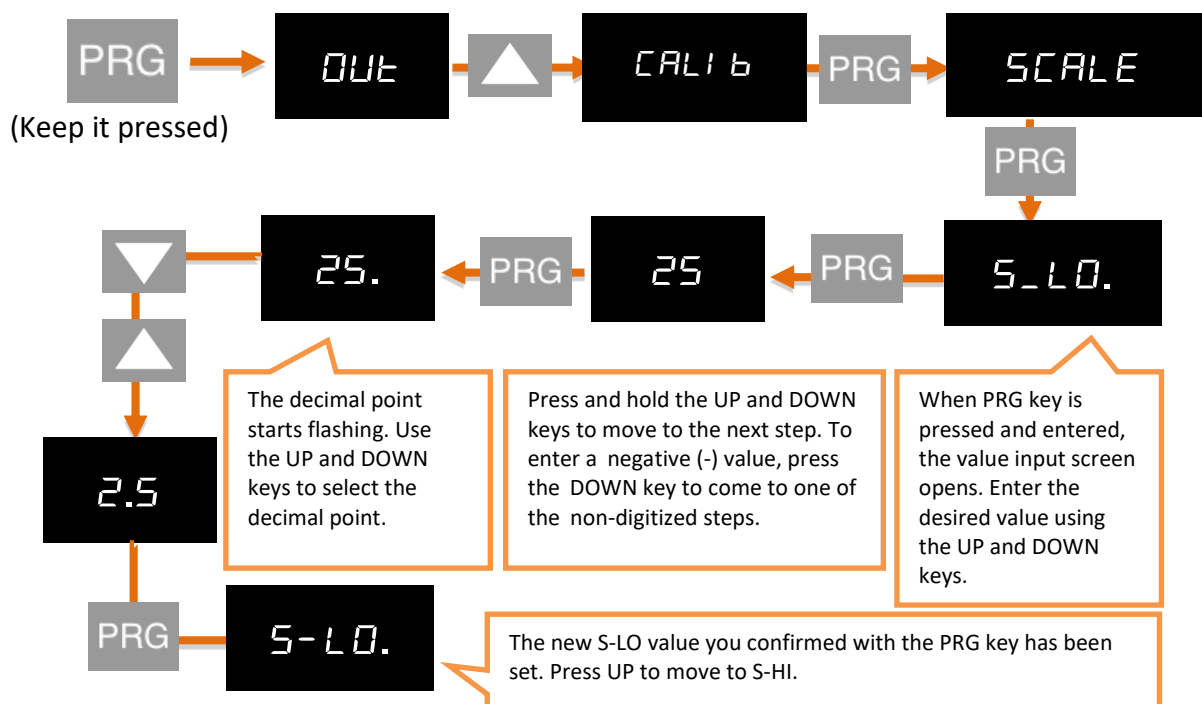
PRG

(Keep it pressed)

OUt

CALIb

PRG

SCALE

PRG

S_LO.

PRG

25

PRG

25.

2.5

PRG

S-LO.

The decimal point starts flashing. Use the UP and DOWN keys to select the decimal point.

Press and hold the UP and DOWN keys to move to the next step. To enter a negative (-) value, press the DOWN key to come to one of the non-digitized steps.

When PRG key is pressed and entered, the value input screen opens. Enter the desired value using the UP and DOWN keys.

The new S-LO value you confirmed with the PRG key has been set. Press UP to move to S-HI.